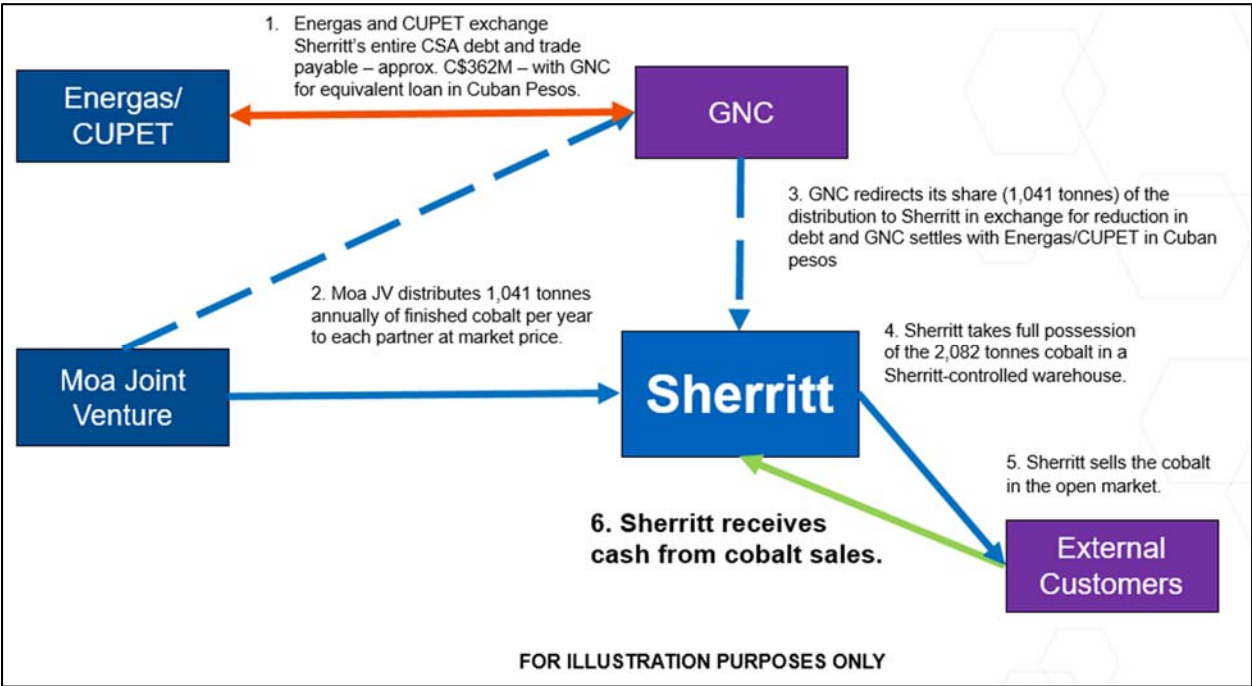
1. Energas and CUPET exchange Sherritt's entire CSA debt and trade payable – approx. C$362M – with GNC for equivalent loan in Cuban Pesos.

Energas/ CUPET

GNC

3. GNC redirects its share (1,041 tonnes) of the distribution to Sherritt in exchange for reduction in debt and GNC settles with Energas/CUPET in Cuban pesos

2. Moa JV distributes 1,041 tonnes annually of finished cobalt per year to each partner at market price.

4. Sherritt takes full possession of the 2,082 tonnes cobalt in a Sherritt-controlled warehouse.

Moa Joint Venture

Sherritt

5. Sherritt sells the cobalt in the open market.

6. Sherritt receives cash from cobalt sales.

External Customers

FOR ILLUSTRATION PURPOSES ONLY